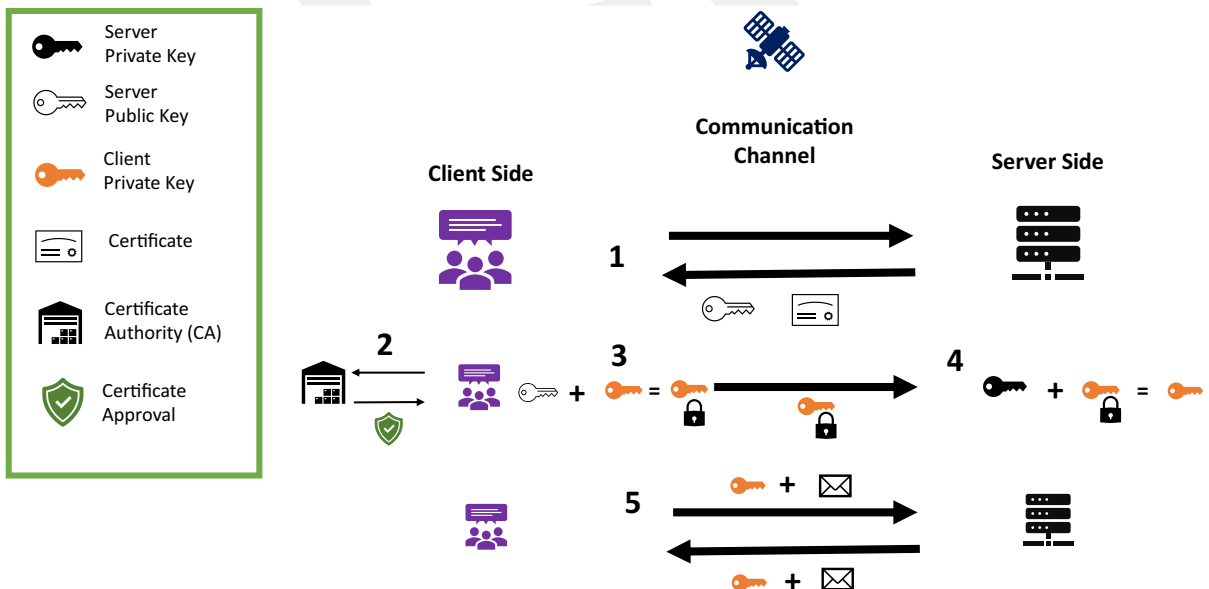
Server Private Key

Server Public Key

Client Private Key

Certificate

Certificate Authority (CA)

Certificate Approval

Communication Channel

Client Side

Server Side

1

2

3

+ =

4

+ =

5

+

+